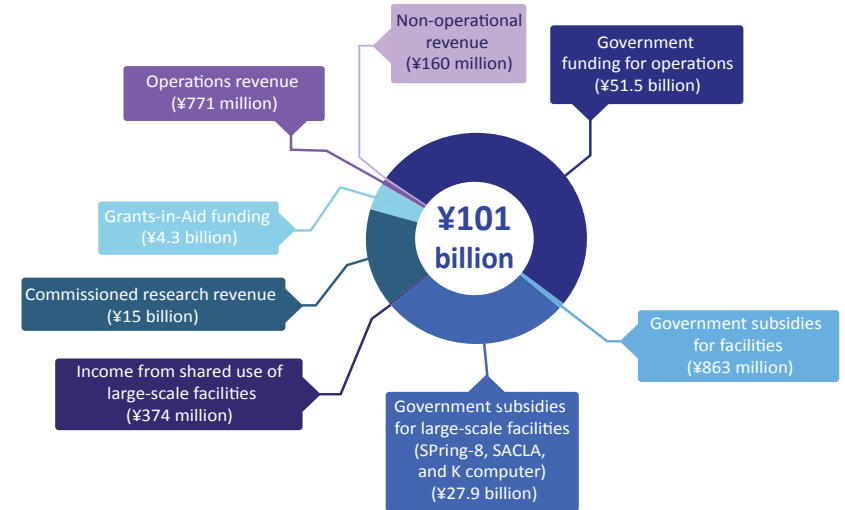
Non-operational revenue
(¥160 million)

Government funding for operations
(¥51.5 billion)

Operations revenue
(¥771 million)

Grants-in-Aid funding
(¥4.3 billion)

¥101 billion

Commissioned research revenue
(¥15 billion)

Government subsidies for facilities
(¥863 million)

Income from shared use of large-scale facilities
(¥374 million)

Government subsidies for large-scale facilities
(SPring-8, SACLA, and K computer)
(¥27.9 billion)